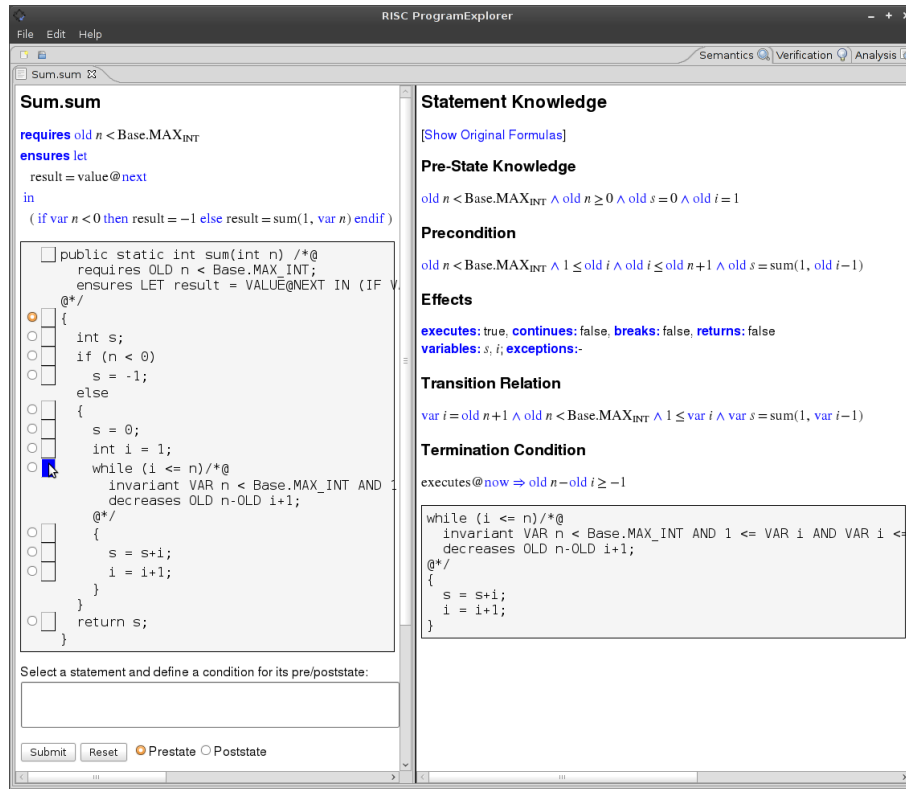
RISC ProgramExplorer

File Edit Help

Semantics Verification Analysis

Sum.sum

Sum.sum

requires old $n <$ Base.MAX$_{INT}$
ensures let
result = value@next
in
( if var $n < 0$ then result $= -1$ else result = sum(1, var $n$) endif )

public static int sum(int n) /*@
requires OLD n < Base.MAX_INT;
ensures LET result = VALUE@NEXT IN (IF V
@*/
{
int s;
if (n < 0)
s = -1;
else
{
s = 0;
int i = 1;
while (i <= n)/*@
invariant VAR n < Base.MAX_INT AND 1
decreases OLD n-OLD i+1;
@*/
{
s = s+i;
i = i+1;
}
}
return s;
}

Select a statement and define a condition for its pre/poststate:

Submit Reset Prestate Poststate

Statement Knowledge

[Show Original Formulas]

Pre-State Knowledge

old $n <$ Base.MAX$_{INT}$ $\wedge$ old $n \geq 0$ $\wedge$ old $s = 0$ $\wedge$ old $i = 1$

Precondition

old $n <$ Base.MAX$_{INT}$ $\wedge$ $1 \leq$ old $i$ $\wedge$ old $i \leq$ old $n+1$ $\wedge$ old $s$ = sum(1, old $i-1$)

Effects

executes: true, continues: false, breaks: false, returns: false
variables: $s, i$; exceptions:-

Transition Relation

var $i$ = old $n+1$ $\wedge$ old $n <$ Base.MAX$_{INT}$ $\wedge$ $1 \leq$ var $i$ $\wedge$ var $s$ = sum(1, var $i-1$)

Termination Condition

executes@now $\Rightarrow$ old $n -$ old $i \geq -1$

while (i <= n)/*@
invariant VAR n < Base.MAX_INT AND 1 <= VAR i AND VAR i <=
decreases OLD n-OLD i+1;
@*/
{
s = s+i;
i = i+1;
}